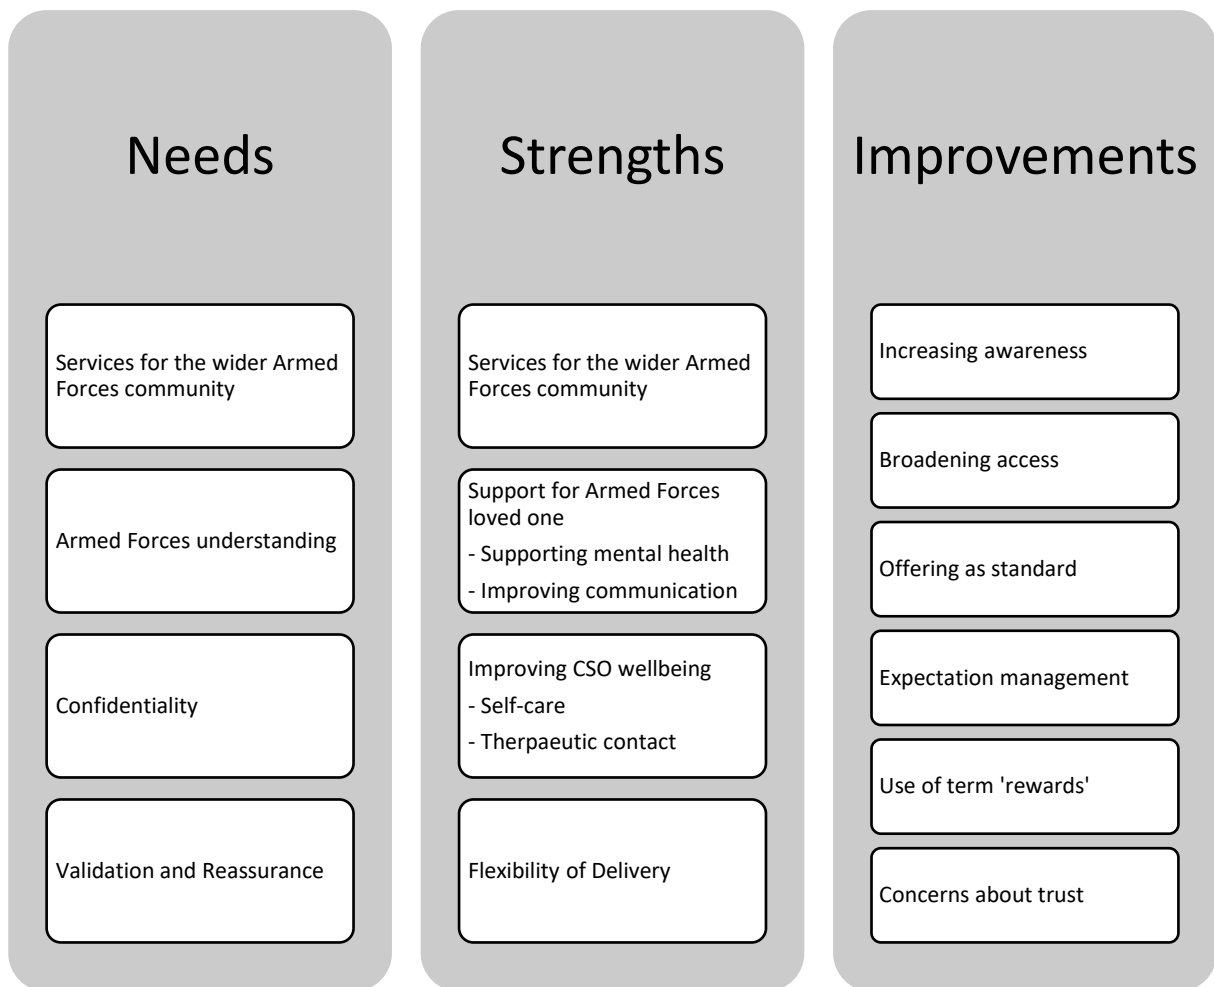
Needs

Services for the wider Armed Forces community

Armed Forces understanding

Confidentiality

Validation and Reassurance

Strengths

Services for the wider Armed Forces community

Support for Armed Forces loved one
- Supporting mental health
- Improving communication

Improving CSO wellbeing
- Self-care
- Therpaeutic contact

Flexibility of Delivery

Improvements

Increasing awareness

Broadening access

Offering as standard

Expectation management

Use of term 'rewards'

Concerns about trust